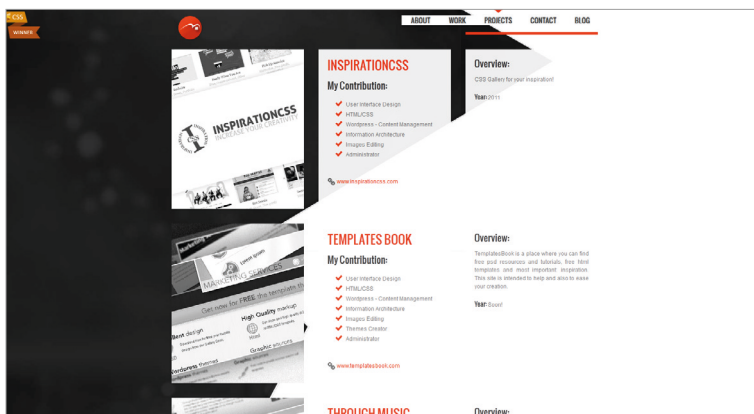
CSS
WINNER

ABOUT WORK PROJECTS CONTACT BLOG

INSPIRATIONCSS
INCREASE YOUR CREATIVITY

INSPIRATIONCSS

My Contribution:

User Interface Design
HTML/CSS
Wordpress - Content Management
Information Architecture
Images Editing
Administrator

www.inspirationcss.com

Overview:

CSS Gallery for your inspiration!

Year: 2011

MARKETING SERVICES
Get now for FREE the template
High Quality markup
Best design
Wordpress themes
Graphic

TEMPLATES BOOK

My Contribution:

User Interface Design
HTML/CSS
Wordpress - Content Management
Information Architecture
Images Editing
Themes Creator
Administrator

www.templatesbook.com

Overview:

TemplatesBook is a place where you can find free psd resources and tutorials, free html templates and most important inspiration. This site is intended to help and also to ease your creation.

Year: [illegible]

THROUGH MUSIC

Overview: